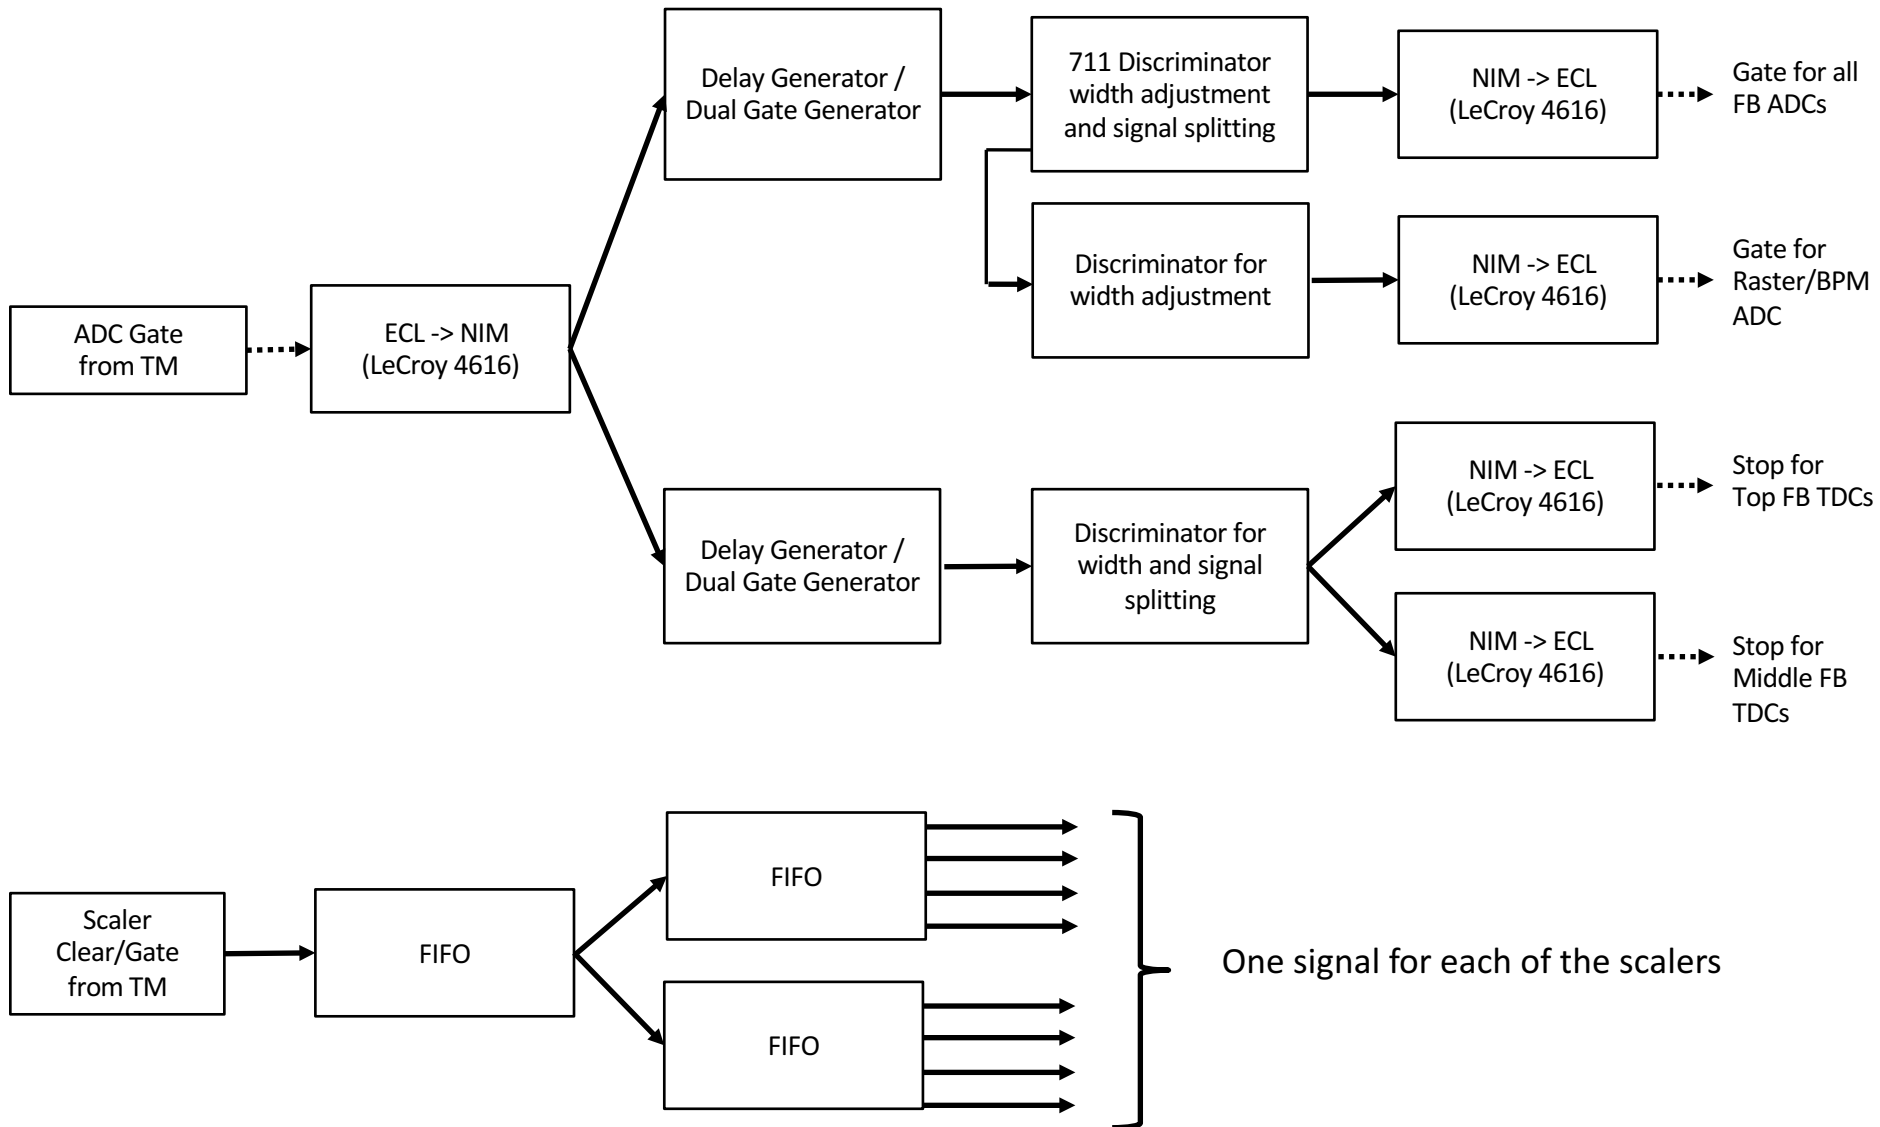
ADC Gate from TM

ECL -> NIM (LeCroy 4616)

Delay Generator / Dual Gate Generator

711 Discriminator width adjustment and signal splitting

NIM -> ECL (LeCroy 4616)

Gate for all FB ADCs

Discriminator for width adjustment

NIM -> ECL (LeCroy 4616)

Gate for Raster/BPM ADC

Delay Generator / Dual Gate Generator

Discriminator for width and signal splitting

NIM -> ECL (LeCroy 4616)

Stop for Top FB TDCs

NIM -> ECL (LeCroy 4616)

Stop for Middle FB TDCs

Scaler Clear/Gate from TM

FIFO

FIFO

FIFO

One signal for each of the scalers